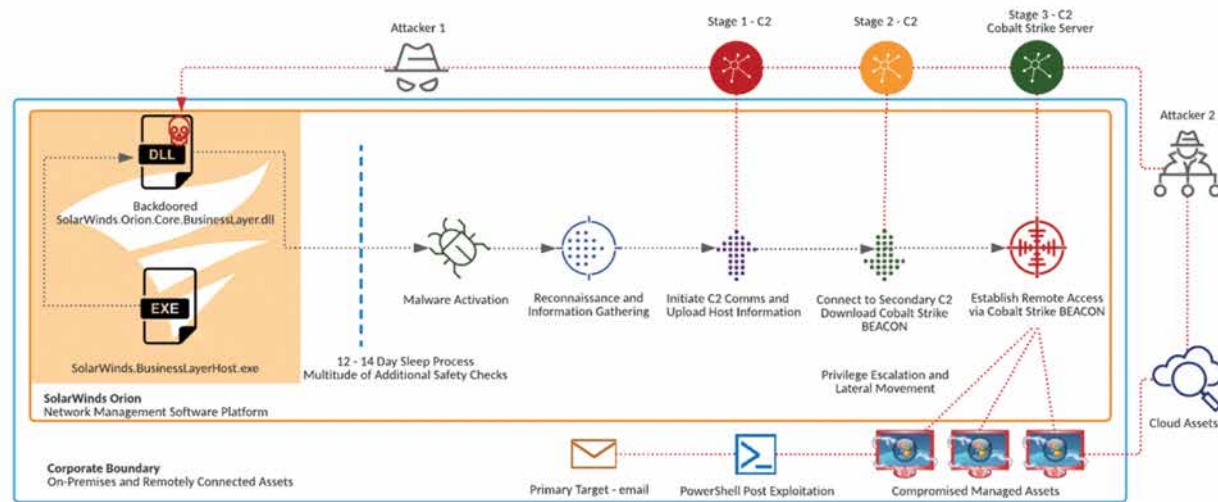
Attacker 1

Stage 1 - C2

Stage 2 - C2

Stage 3 - C2
Cobalt Strike Server

Attacker 2

DLL

Backdoored
SolarWinds.Orion.Core.BusinessLayer.dll

EXE

SolarWinds.BusinessLayerHost.exe

Malware Activation

Reconnaissance and Information Gathering

Initiate C2 Comms and Upload Host Information

Connect to Secondary C2
Download Cobalt Strike BEACON

Establish Remote Access via Cobalt Strike BEACON

12 - 14 Day Sleep Process
Multitude of Additional Safety Checks

Privilege Escalation and Lateral Movement

Cloud Assets

SolarWinds Orion
Network Management Software Platform

Corporate Boundary
On-Premises and Remotely Connected Assets

Primary Target - email

PowerShell Post Exploitation

Compromised Managed Assets